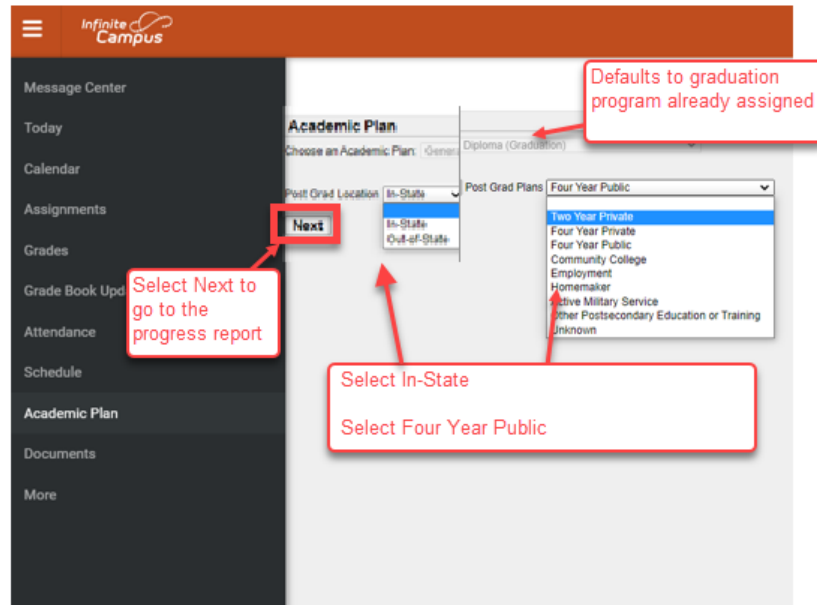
Infinite Campus

Message Center
Today
Calendar
Assignments
Grades
Grade Book Upd
Attendance
Schedule
Academic Plan
Documents
More

Defaults to graduation program already assigned

Academic Plan
Choose an Academic Plan: Genera Diploma (Graduation)

Post Grad Location In-State
In-State
Out-of-State

Next

Post Grad Plans Four Year Public
Two Year Private
Four Year Private
Four Year Public
Community College
Employment
Homemaker
Active Military Service
Other Postsecondary Education or Training
Unknown

Select Next to go to the progress report

Select In-State

Select Four Year Public